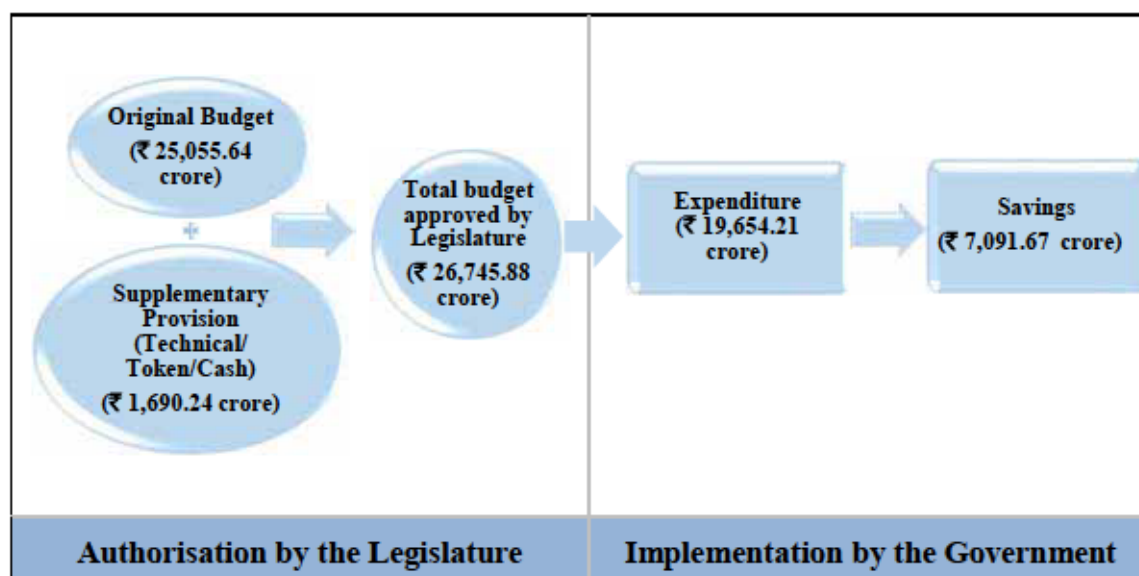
Original Budget
(₹ 25,055.64 crore)

+

Supplementary Provision (Technical/ Token/Cash)
(₹ 1,690.24 crore)

Total budget approved by Legislature
(₹ 26,745.88 crore)

Expenditure
(₹ 19,654.21 crore)

Savings
(₹ 7,091.67 crore)

Authorisation by the Legislature

Implementation by the Government